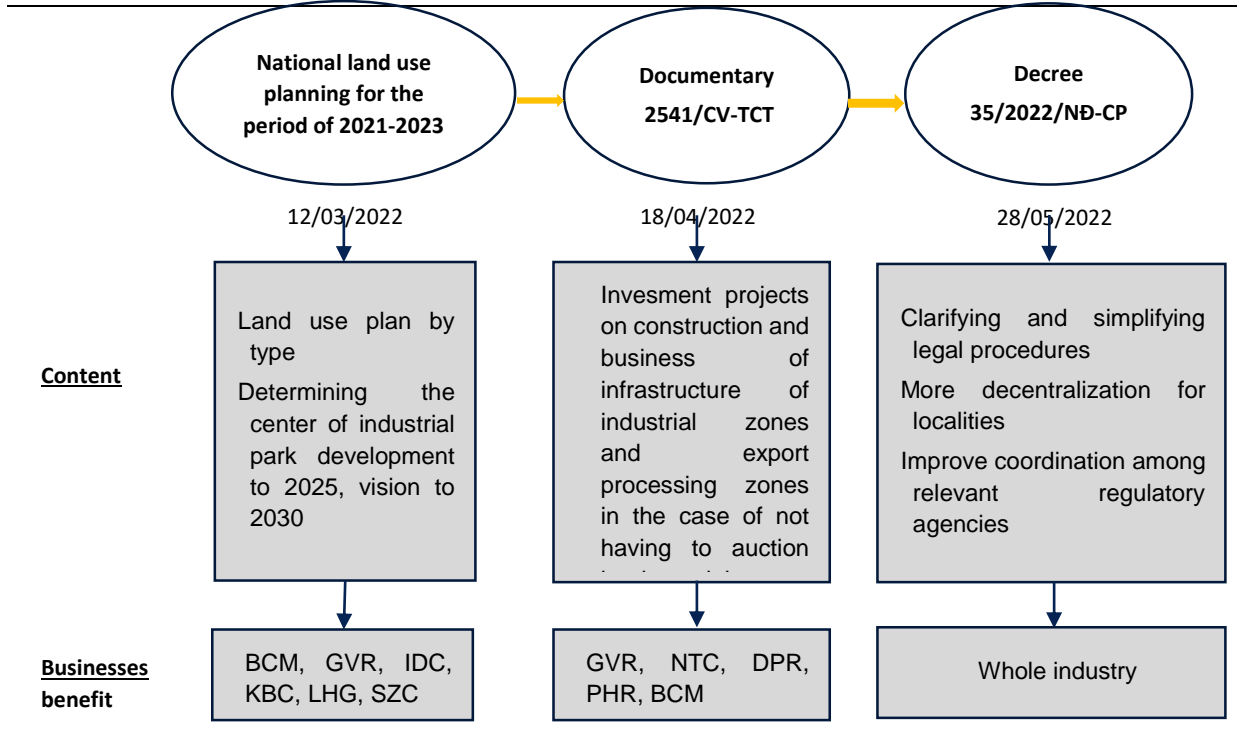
National land use planning for the period of 2021-2023

Documentary 2541/CV-TCT

Decree 35/2022/NĐ-CP

12/03/2022

18/04/2022

28/05/2022

Content

Land use plan by type

Determining the center of industrial park development to 2025, vision to 2030

Invesment projects on construction and business of infrastructure of industrial zones and export processing zones in the case of not having to auction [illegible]

Clarifying and simplifying legal procedures

More decentralization for localities

Improve coordination among relevant regulatory agencies

Businesses benefit

BCM, GVR, IDC, KBC, LHG, SZC

GVR, NTC, DPR, PHR, BCM

Whole industry